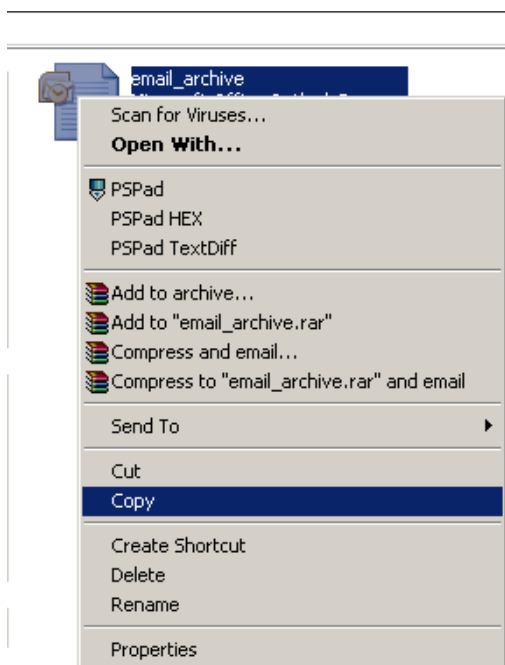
email_archive
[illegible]

Scan for Viruses...
Open With...

PSPad
PSPad HEX
PSPad TextDiff

Add to archive...
Add to "email_archive.rar"
Compress and email...
Compress to "email_archive.rar" and email

Send To

Cut
Copy

Create Shortcut
Delete
Rename

Properties